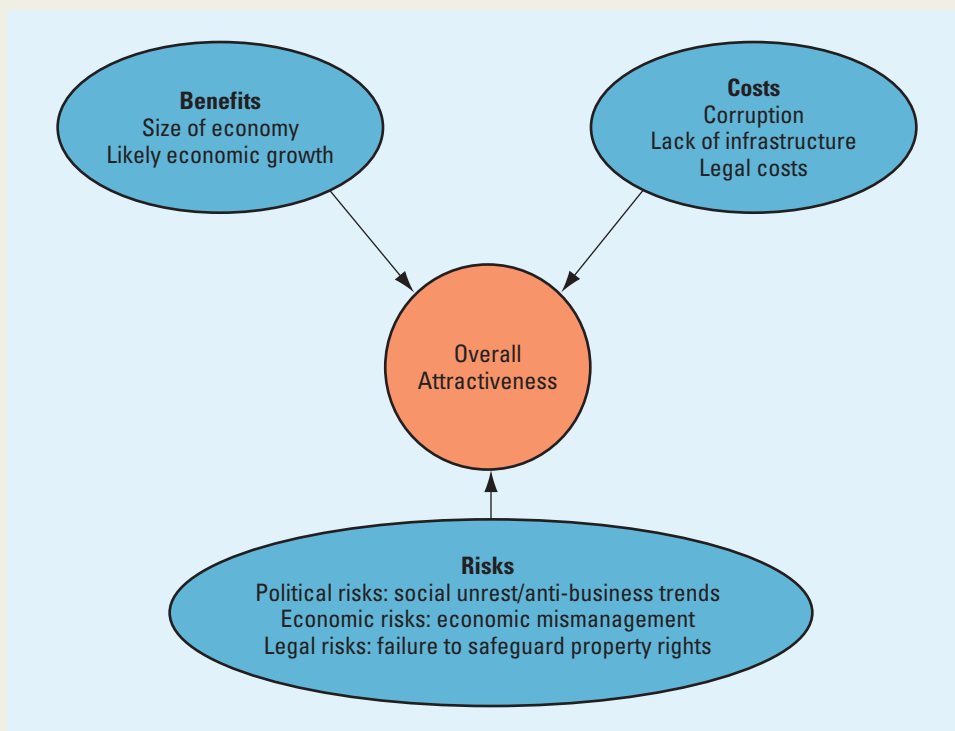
**Benefits**
Size of economy
Likely economic growth

**Costs**
Corruption
Lack of infrastructure
Legal costs

Overall
Attractiveness

**Risks**
Political risks: social unrest/anti-business trends
Economic risks: economic mismanagement
Legal risks: failure to safeguard property rights